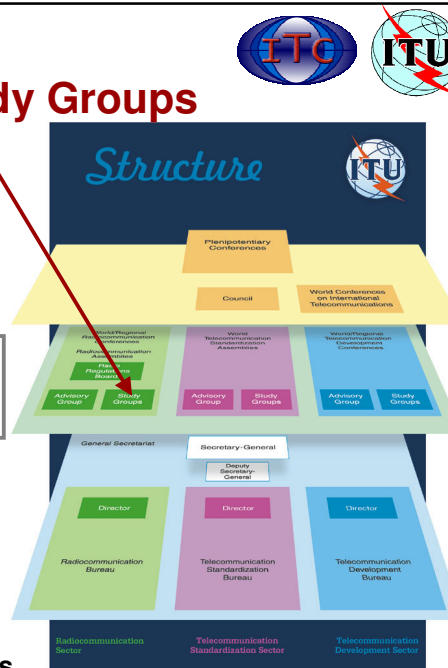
ITC

ITU

dy Groups

Structure

ITU

Plenipotentiary Conferences

Council

World Conferences on International Telecommunications

World/Regional Radiocommunication Conferences

Radiocommunication Assemblies

Radio Regulations Board

Advisory Group

Study Groups

World Telecommunication Standardization Assemblies

Advisory Group

Study Groups

World/Regional Telecommunication Development Conferences

Advisory Group

Study Groups

General Secretariat

Secretary-General

Deputy Secretary-General

Director

Radiocommunication Bureau

Director

Telecommunication Standardization Bureau

Director

Telecommunication Development Bureau

Radiocommunication Sector

Telecommunication Standardization Sector

Telecommunication Development Sector

s